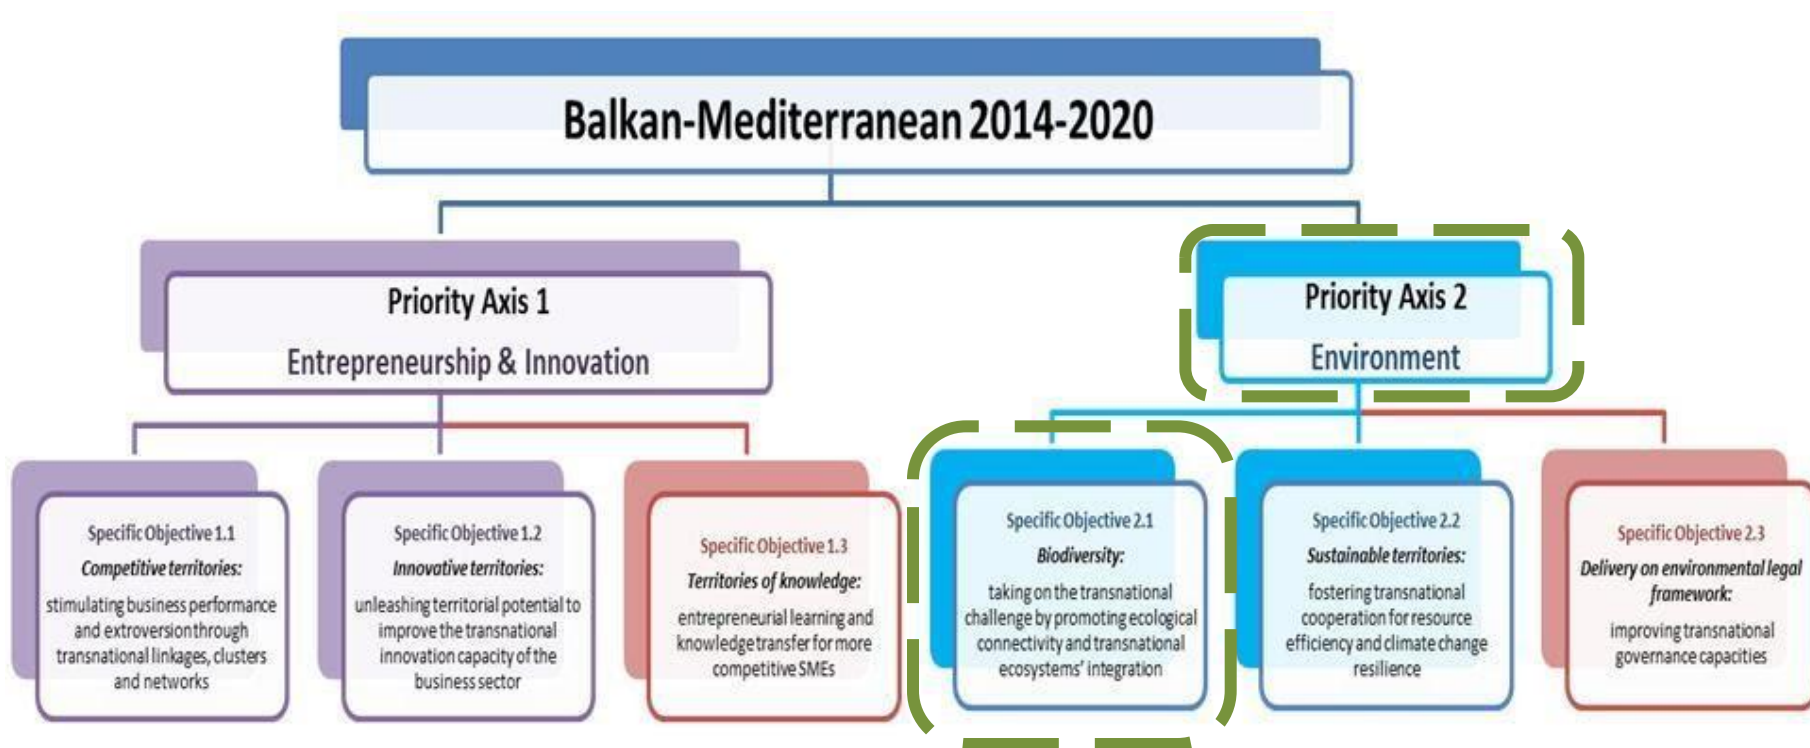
Balkan-Mediterranean 2014-2020

Priority Axis 1

Entrepreneurship & Innovation

Priority Axis 2

Environment

Specific Objective 1.1

Competitive territories:

stimulating business performance and extroversion through transnational linkages, clusters and networks

Specific Objective 1.2

Innovative territories:

unleashing territorial potential to improve the transnational innovation capacity of the business sector

Specific Objective 1.3

Territories of knowledge:

entrepreneurial learning and knowledge transfer for more competitive SMEs

Specific Objective 2.1

Biodiversity:

taking on the transnational challenge by promoting ecological connectivity and transnational ecosystems' integration

Specific Objective 2.2

Sustainable territories:

fostering transnational cooperation for resource efficiency and climate change resilience

Specific Objective 2.3

Delivery on environmental legal framework:

improving transnational governance capacities